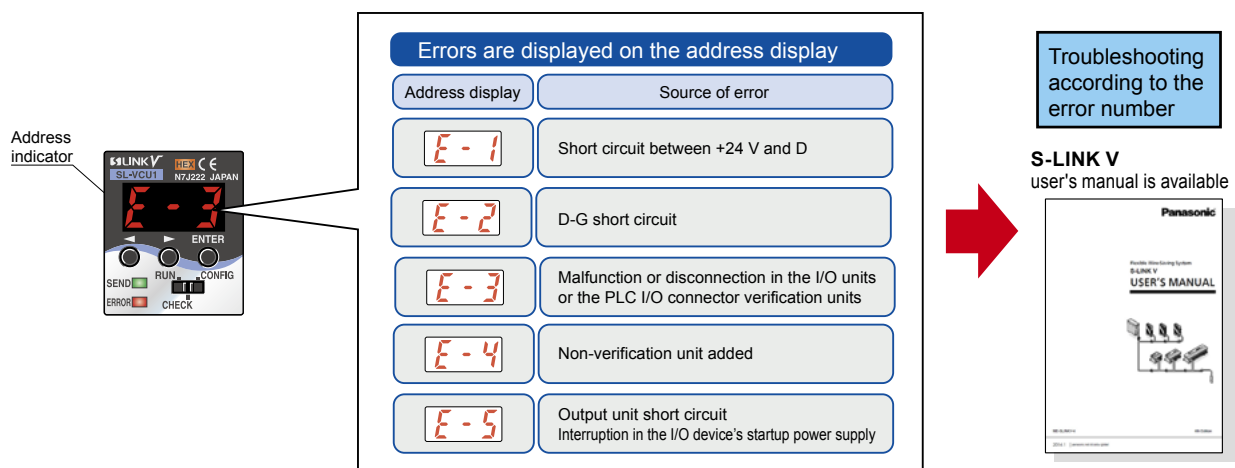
Address indicator

S-LINK V
HEX CE
SL-VCU1 N7J222 JAPAN
E - 3
◄ ► ENTER
RUN CONFIG
SEND
ERROR
CHECK

Errors are displayed on the address display

| Address display | Source of error |
|---|---|
| E - 1 | Short circuit between +24 V and D |
| E - 2 | D-G short circuit |
| E - 3 | Malfunction or disconnection in the I/O units or the PLC I/O connector verification units |
| E - 4 | Non-verification unit added |
| E - 5 | Output unit short circuit<br>Interruption in the I/O device's startup power supply |

Troubleshooting according to the error number

S-LINK V
user's manual is available

Panasonic
Flexible Wire-Saving System
S-LINK V
USER'S MANUAL